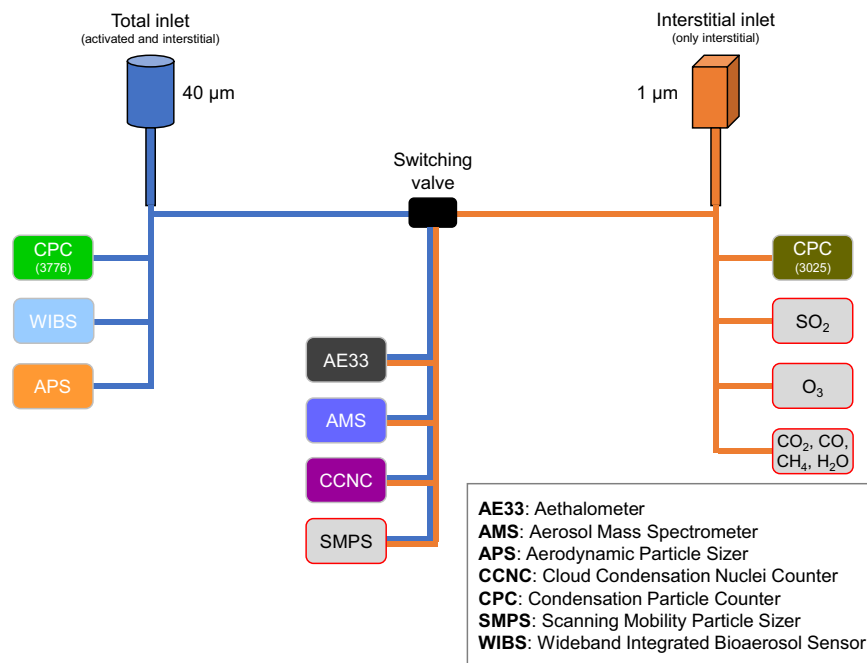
Total inlet
(activated and interstitial)

40 µm

Interstitial inlet
(only interstitial)

1 µm

Switching valve

CPC
(3776)

WIBS

APS

AE33

AMS

CCNC

SMPS

CPC
(3025)

$SO_2$

$O_3$

$CO_2$, CO, $CH_4$, $H_2O$

**AE33**: Aethalometer
**AMS**: Aerosol Mass Spectrometer
**APS**: Aerodynamic Particle Sizer
**CCNC**: Cloud Condensation Nuclei Counter
**CPC**: Condensation Particle Counter
**SMPS**: Scanning Mobility Particle Sizer
**WIBS**: Wideband Integrated Bioaerosol Sensor